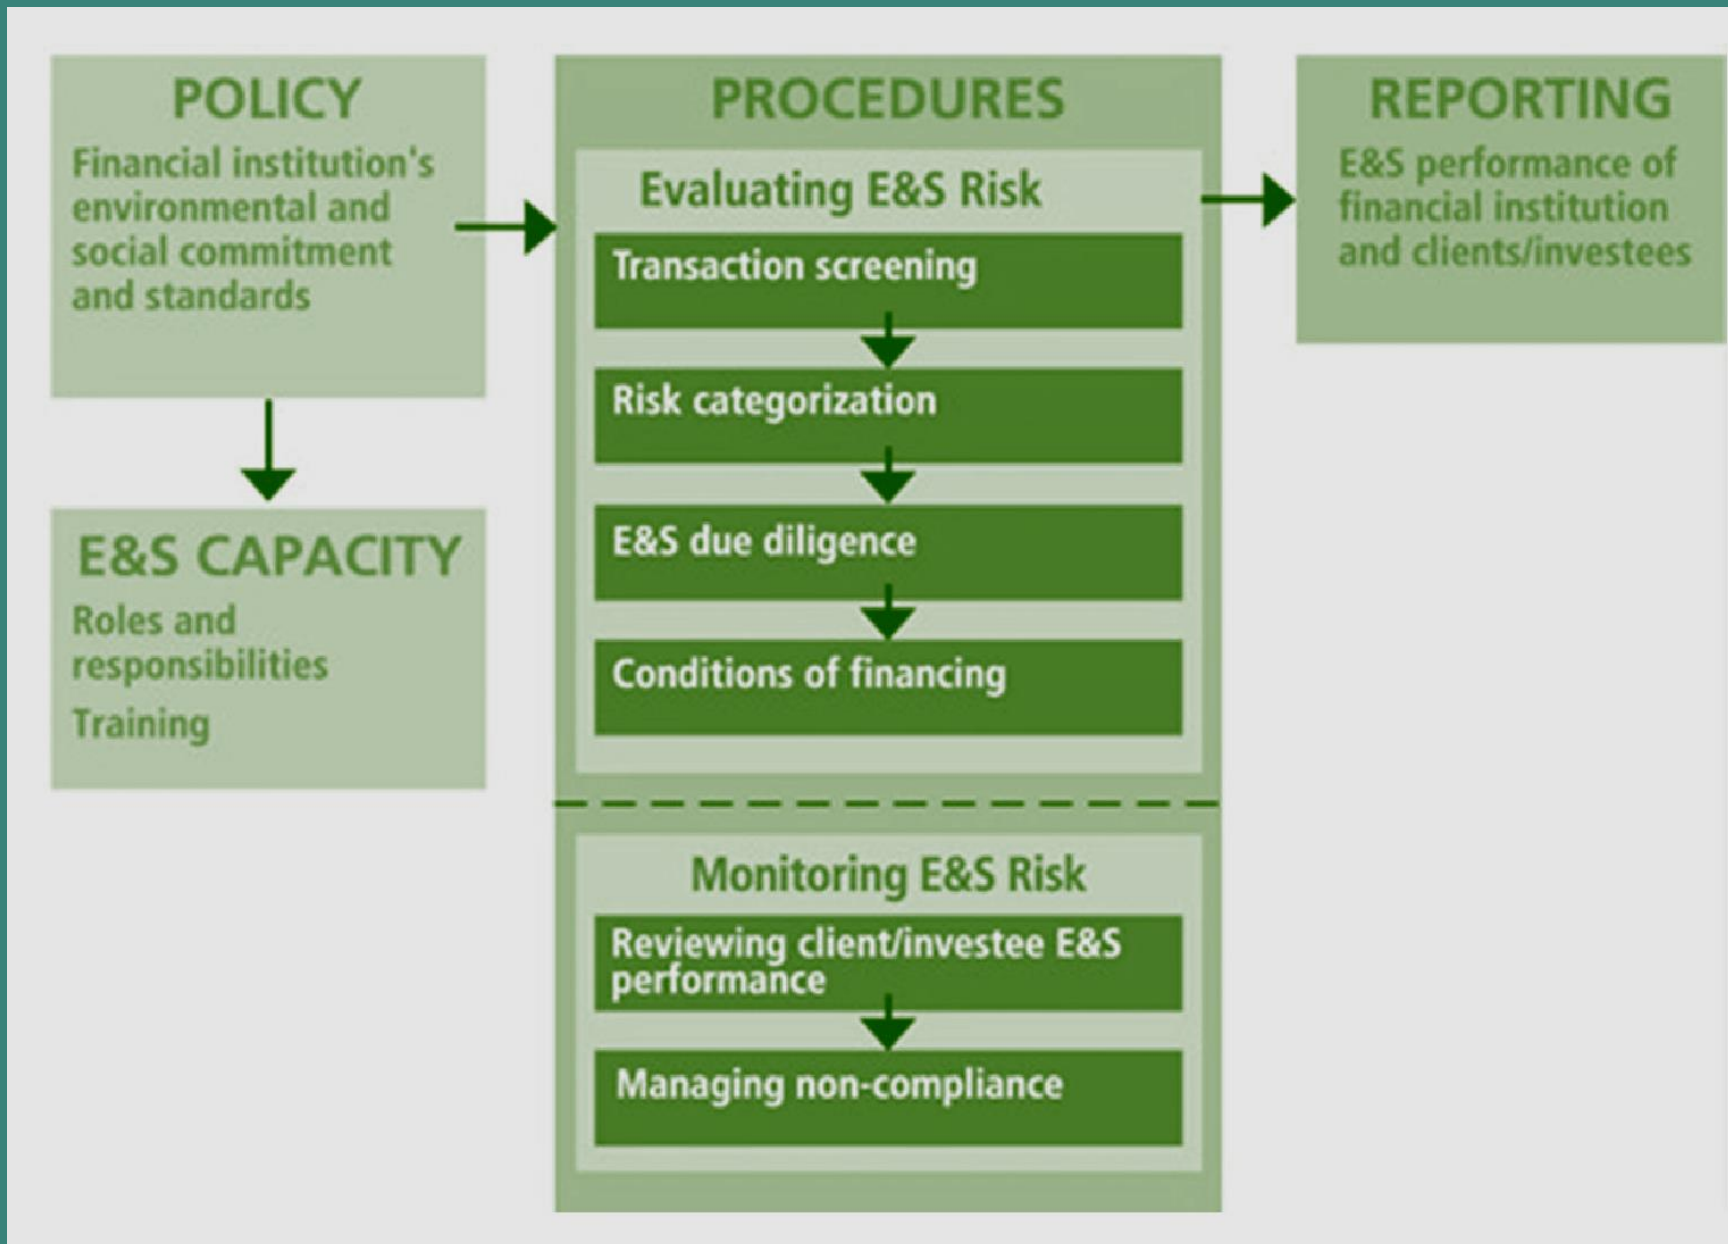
POLICY
Financial institution's environmental and social commitment and standards

E&S CAPACITY
Roles and responsibilities
Training

PROCEDURES
Evaluating E&S Risk
Transaction screening
Risk categorization
E&S due diligence
Conditions of financing

Monitoring E&S Risk
Reviewing client/investee E&S performance
Managing non-compliance

REPORTING
E&S performance of financial institution and clients/investees